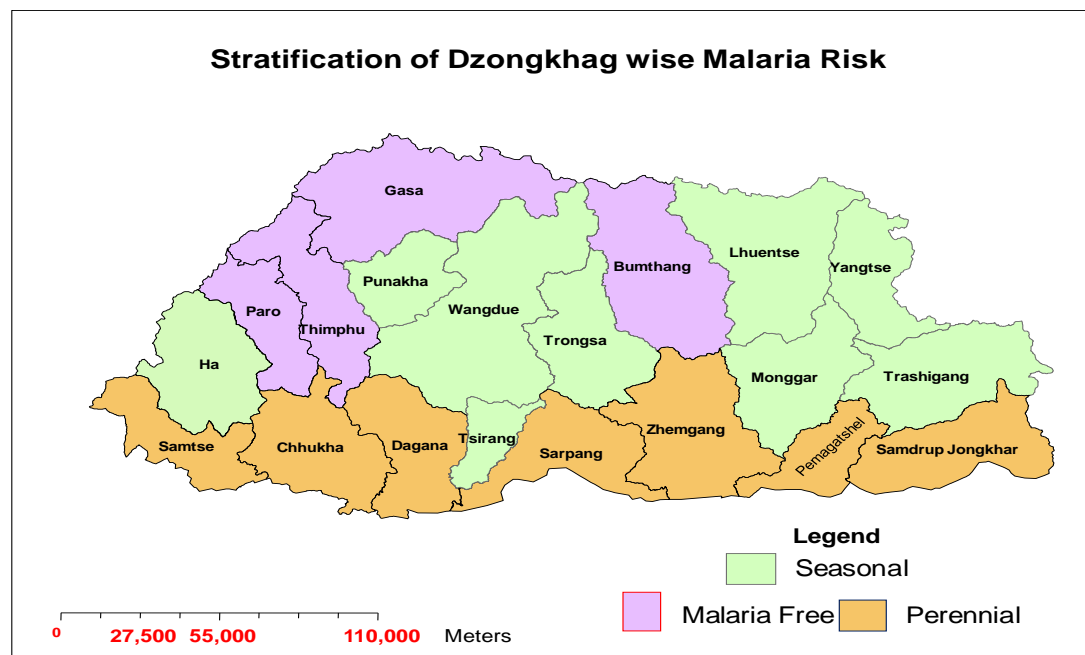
Stratification of Dzongkhag wise Malaria Risk

Gasa

Punakha

Bumthang

Lhuentse

Yangtse

Paro

Thimphu

Wangdue

Trongsa

Ha

Monggar

Trashigang

Samtse

Chhukha

Dagana

Tsirang

Sarpang

Zhemgang

Pemagatshel

Samdrup Jongkhar

Legend

Seasonal

Malaria Free

Perennial

0 27,500 55,000 110,000 Meters